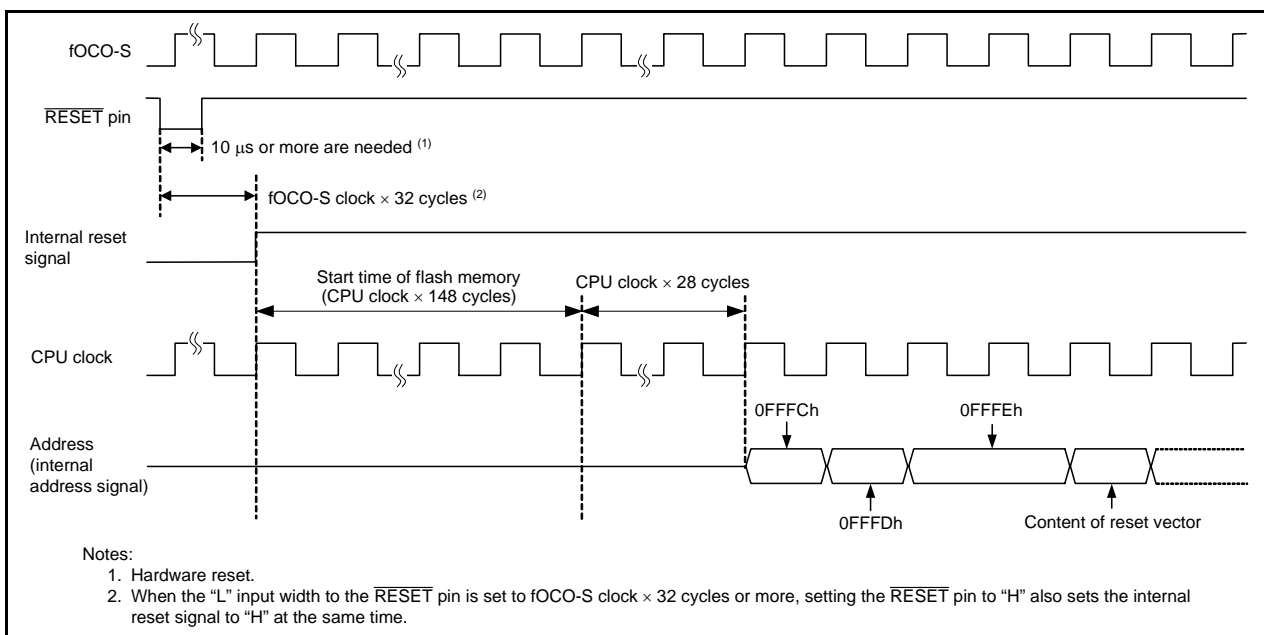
fOCO-S

$\overline{\text{RESET}}$ pin

10 $\mu$s or more are needed $^{(1)}$

fOCO-S clock $\times$ 32 cycles $^{(2)}$

Internal reset signal

Start time of flash memory (CPU clock $\times$ 148 cycles)

CPU clock $\times$ 28 cycles

CPU clock

0FFFCh

0FFFEh

Address (internal address signal)

0FFFDh

Content of reset vector

Notes:
1. Hardware reset.
2. When the “L” input width to the $\overline{\text{RESET}}$ pin is set to fOCO-S clock $\times$ 32 cycles or more, setting the $\overline{\text{RESET}}$ pin to “H” also sets the internal reset signal to “H” at the same time.